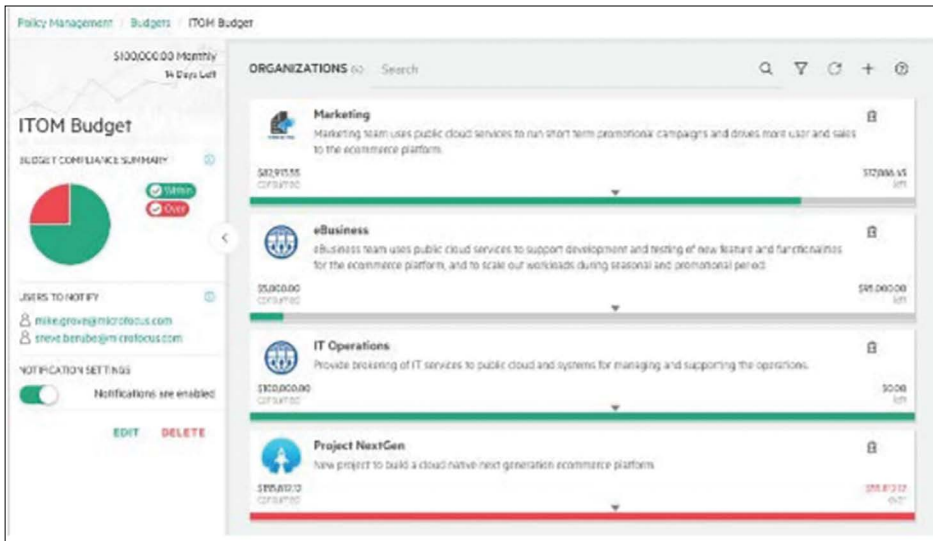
Policy Management / Budgets / ITOM Budget

$100,000.00 Monthly
14 Days Left

ITOM Budget

BUDGET COMPLIANCE SUMMARY

Within
Over

USERS TO NOTIFY

mike.grove@microfocus.com
steve.berube@microfocus.com

NOTIFICATION SETTINGS

Notifications are enabled

EDIT DELETE

ORGANIZATIONS 60 Search

Marketing
Marketing team uses public cloud services to run short term promotional campaigns and drives more user and sales to the ecommerce platform.
$82,913.55 consumed
$17,086.45 left

eBusiness
eBusiness team uses public cloud services to support development and testing of new feature and functionalities for the ecommerce platform, and to scale out workloads during seasonal and promotional period.
$5,000.00 consumed
$95,000.00 left

IT Operations
Provide brokering of IT services to public cloud and systems for managing and supporting the operations.
$100,000.00 consumed
$0.00 left

Project NextGen
New project to build a cloud native next generation ecommerce platform.
$155,813.12 consumed
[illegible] over